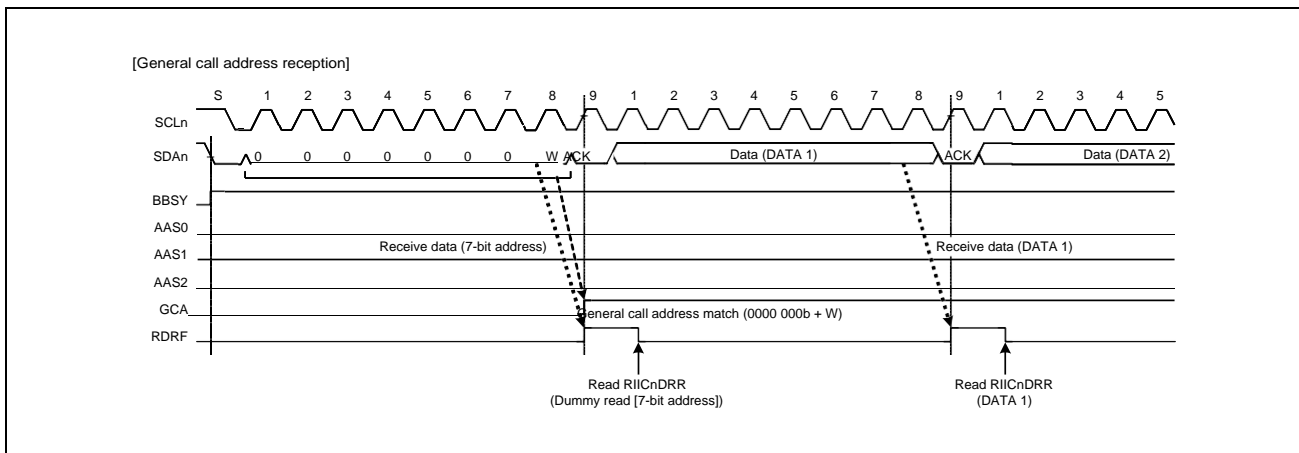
[General call address reception]

S 1 2 3 4 5 6 7 8 9 1 2 3 4 5 6 7 8 9 1 2 3 4 5

SCLn

SDAn 0 0 0 0 0 0 0 W ACK Data (DATA 1) ACK Data (DATA 2)

BBSY

AAS0

AAS1 Receive data (7-bit address) Receive data (DATA 1)

AAS2

GCA General call address match (0000 000b + W)

RDRF

Read RIICnDRR
(Dummy read [7-bit address])

Read RIICnDRR
(DATA 1)